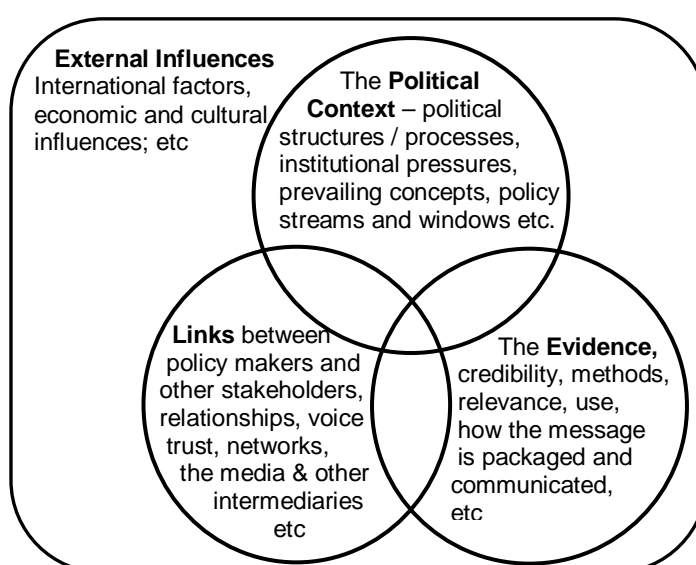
**External Influences**
International factors, economic and cultural influences; etc

The **Political Context** – political structures / processes, institutional pressures, prevailing concepts, policy streams and windows etc.

**Links** between policy makers and other stakeholders, relationships, voice trust, networks, the media & other intermediaries etc

The **Evidence,** credibility, methods, relevance, use, how the message is packaged and communicated, etc